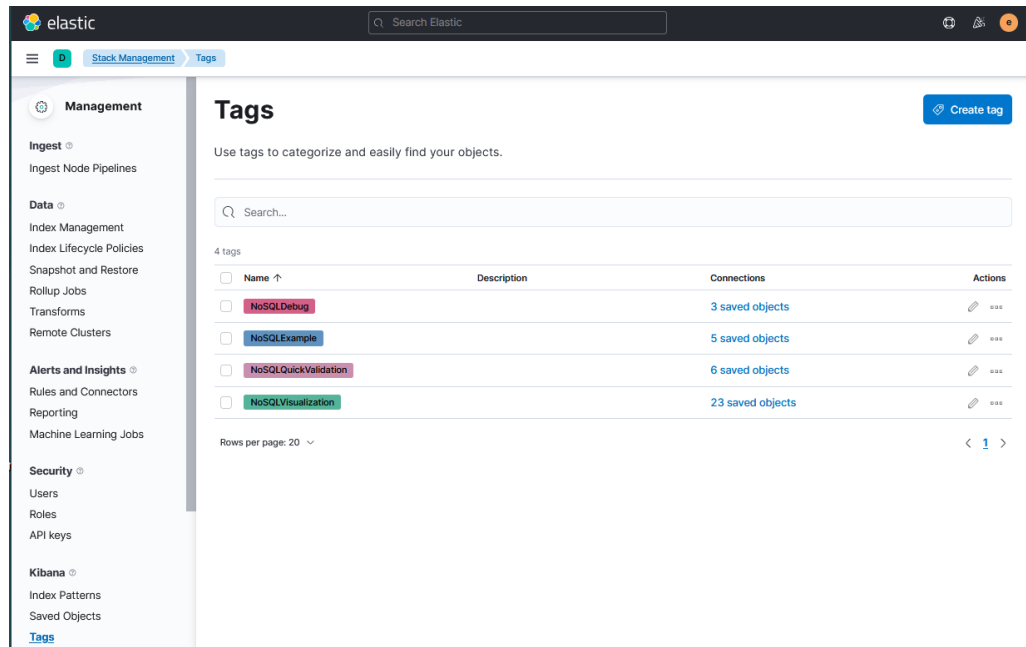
elastic

Search Elastic

e

D

Stack Management

Tags

Management

Ingest
Ingest Node Pipelines

Data
Index Management
Index Lifecycle Policies
Snapshot and Restore
Rollup Jobs
Transforms
Remote Clusters

Alerts and Insights
Rules and Connectors
Reporting
Machine Learning Jobs

Security
Users
Roles
API keys

Kibana
Index Patterns
Saved Objects
Tags

Tags

Create tag

Use tags to categorize and easily find your objects.

Search...

4 tags

| Name ↑ | Description | Connections | Actions |
|---|---|---|---|
| NoSQLDebug | | 3 saved objects | |
| NoSQLExample | | 5 saved objects | |
| NoSQLQuickValidation | | 6 saved objects | |
| NoSQLVisualization | | 23 saved objects | |

Rows per page: 20

1